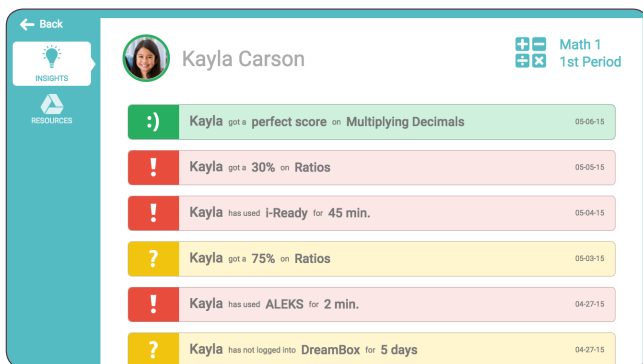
Back

INSIGHTS

RESOURCES

Kayla Carson

Math 1
1st Period

:) Kayla got a perfect score on Multiplying Decimals 05-06-15

! Kayla got a 30% on Ratios 05-05-15

! Kayla has used i-Ready for 45 min. 05-04-15

? Kayla got a 75% on Ratios 05-03-15

! Kayla has used ALEKS for 2 min. 04-27-15

? Kayla has not logged into DreamBox for 5 days 04-27-15